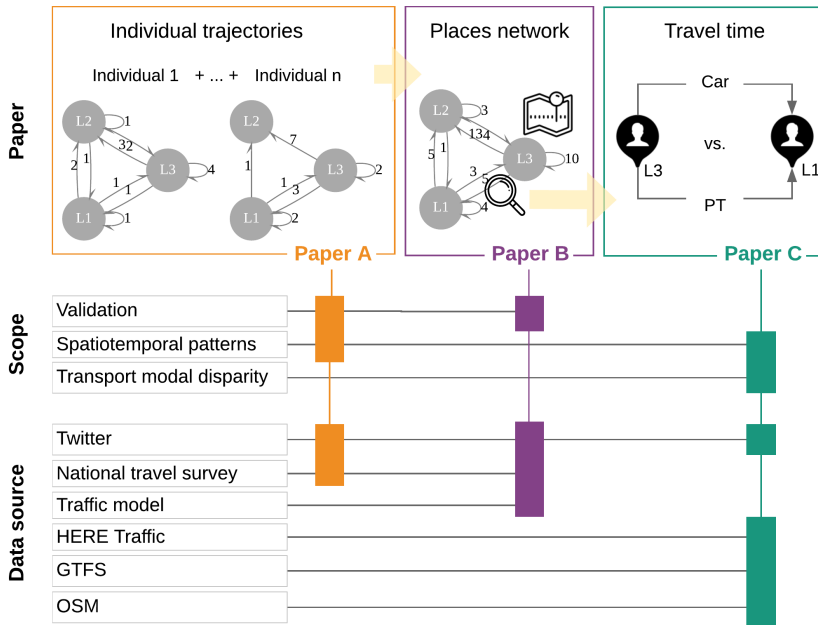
Paper

Individual trajectories

Individual 1 + ... + Individual n

L2 1 2 1 32 L3 4 1 1 L1 1

L2 7 1 L3 2 1 3 L1 2

Places network

L2 3 134 5 1 L3 10 3 5 L1 4

Travel time

Car

L3 vs. L1

PT

Paper A

Paper B

Paper C

Scope

Validation

Spatiotemporal patterns

Transport modal disparity

Data source

Twitter

National travel survey

Traffic model

HERE Traffic

GTFS

OSM